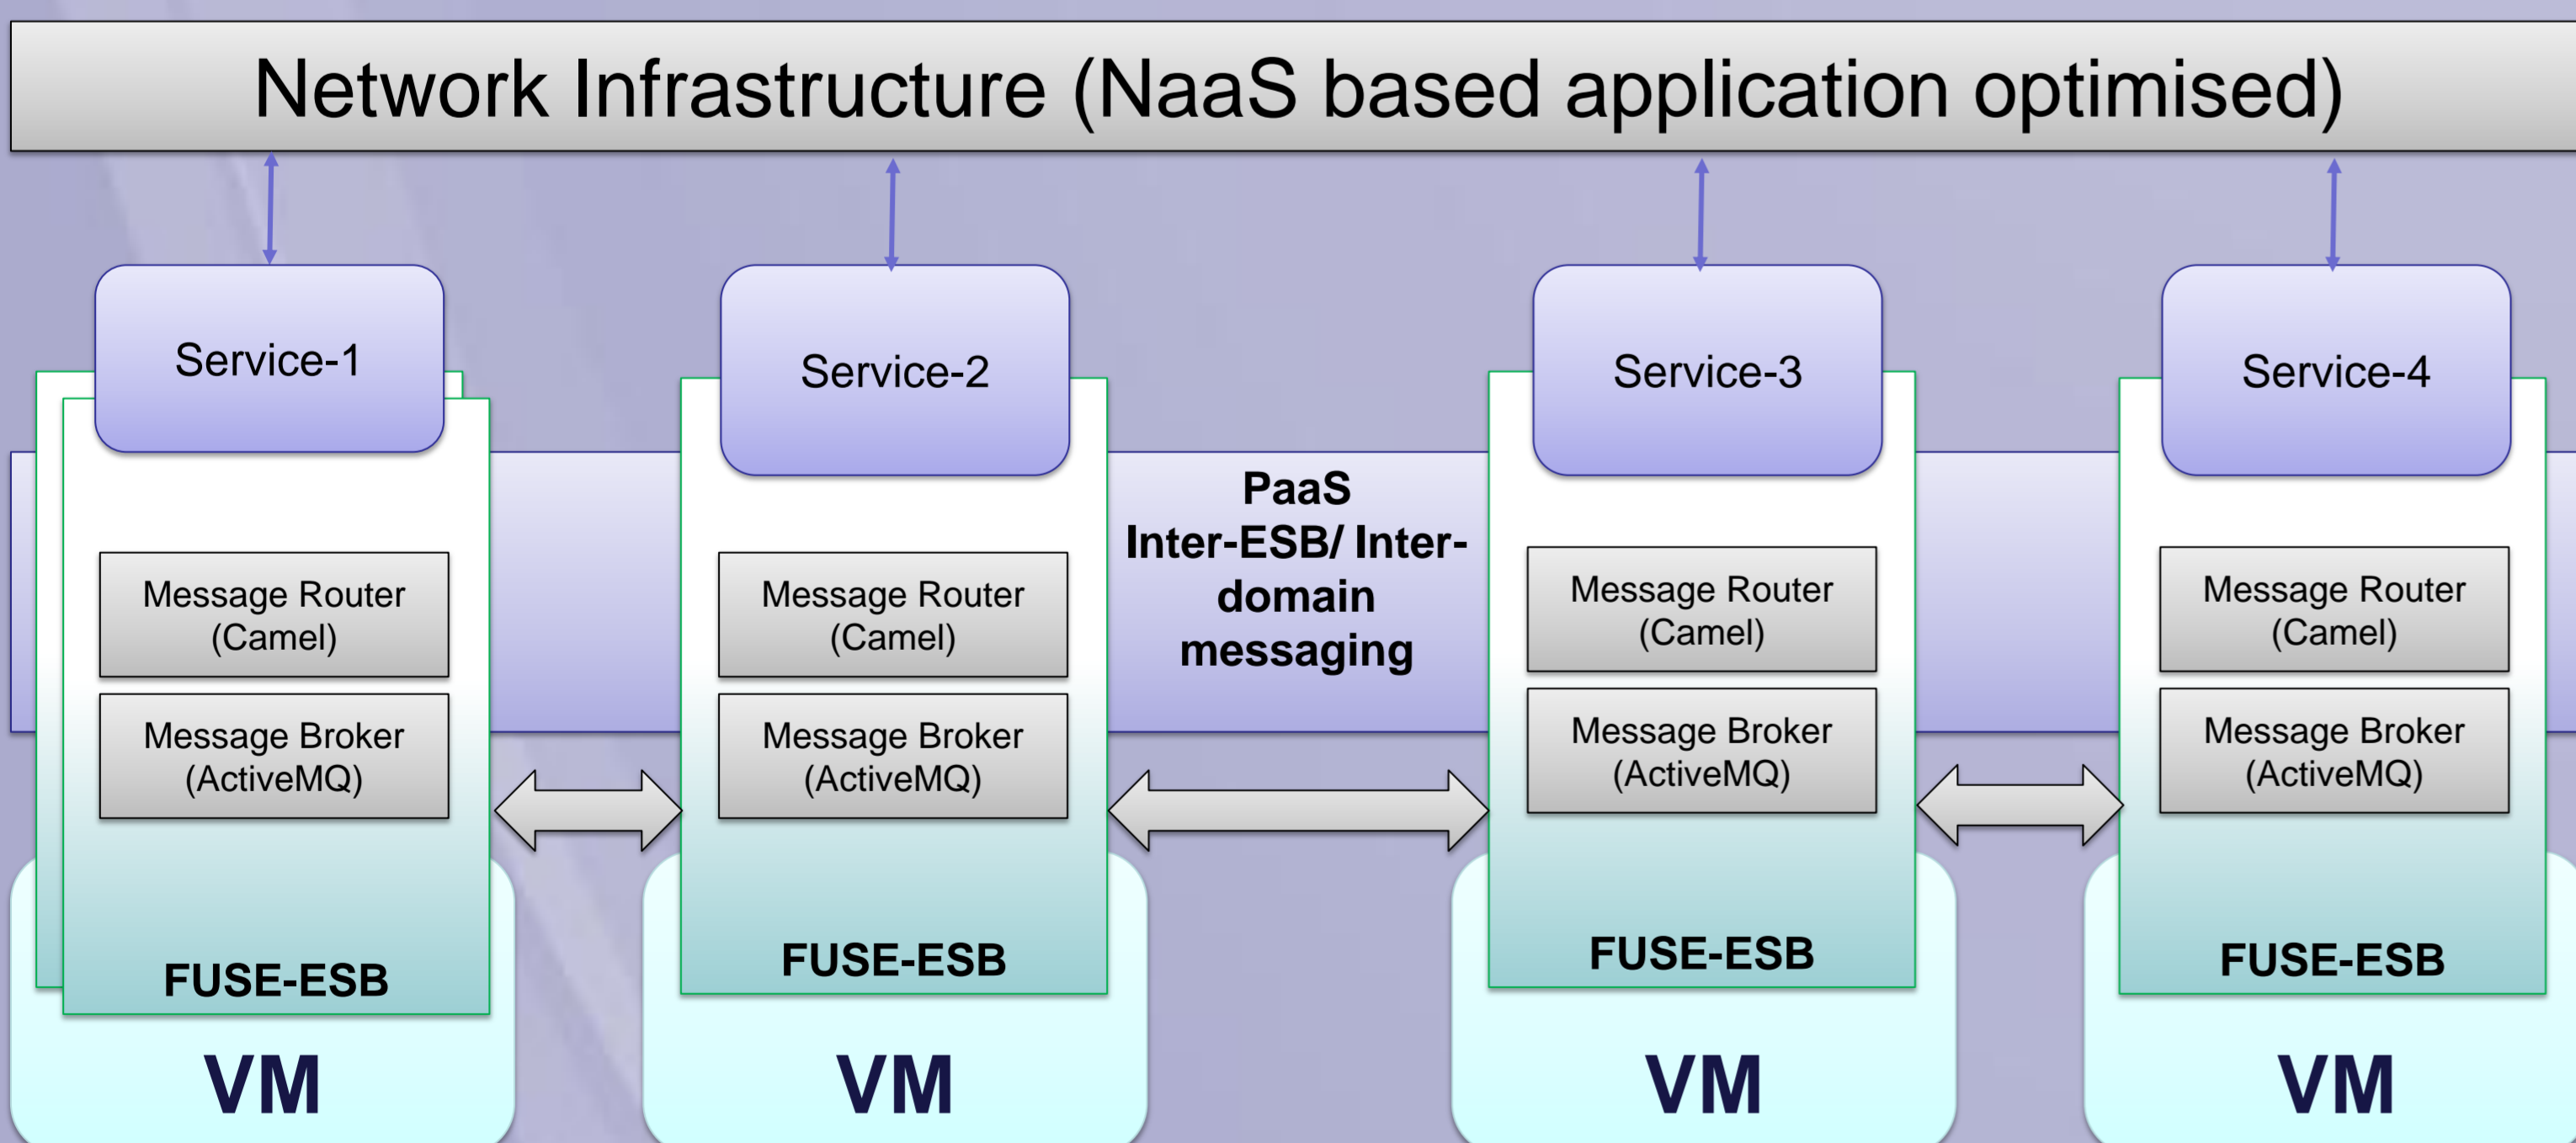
Network Infrastructure (NaaS based application optimised)

Service-1

Message Router (Camel)

Message Broker (ActiveMQ)

FUSE-ESB

VM

Service-2

Message Router (Camel)

Message Broker (ActiveMQ)

FUSE-ESB

VM

PaaS Inter-ESB/ Inter-domain messaging

Service-3

Message Router (Camel)

Message Broker (ActiveMQ)

FUSE-ESB

VM

Service-4

Message Router (Camel)

Message Broker (ActiveMQ)

FUSE-ESB

VM